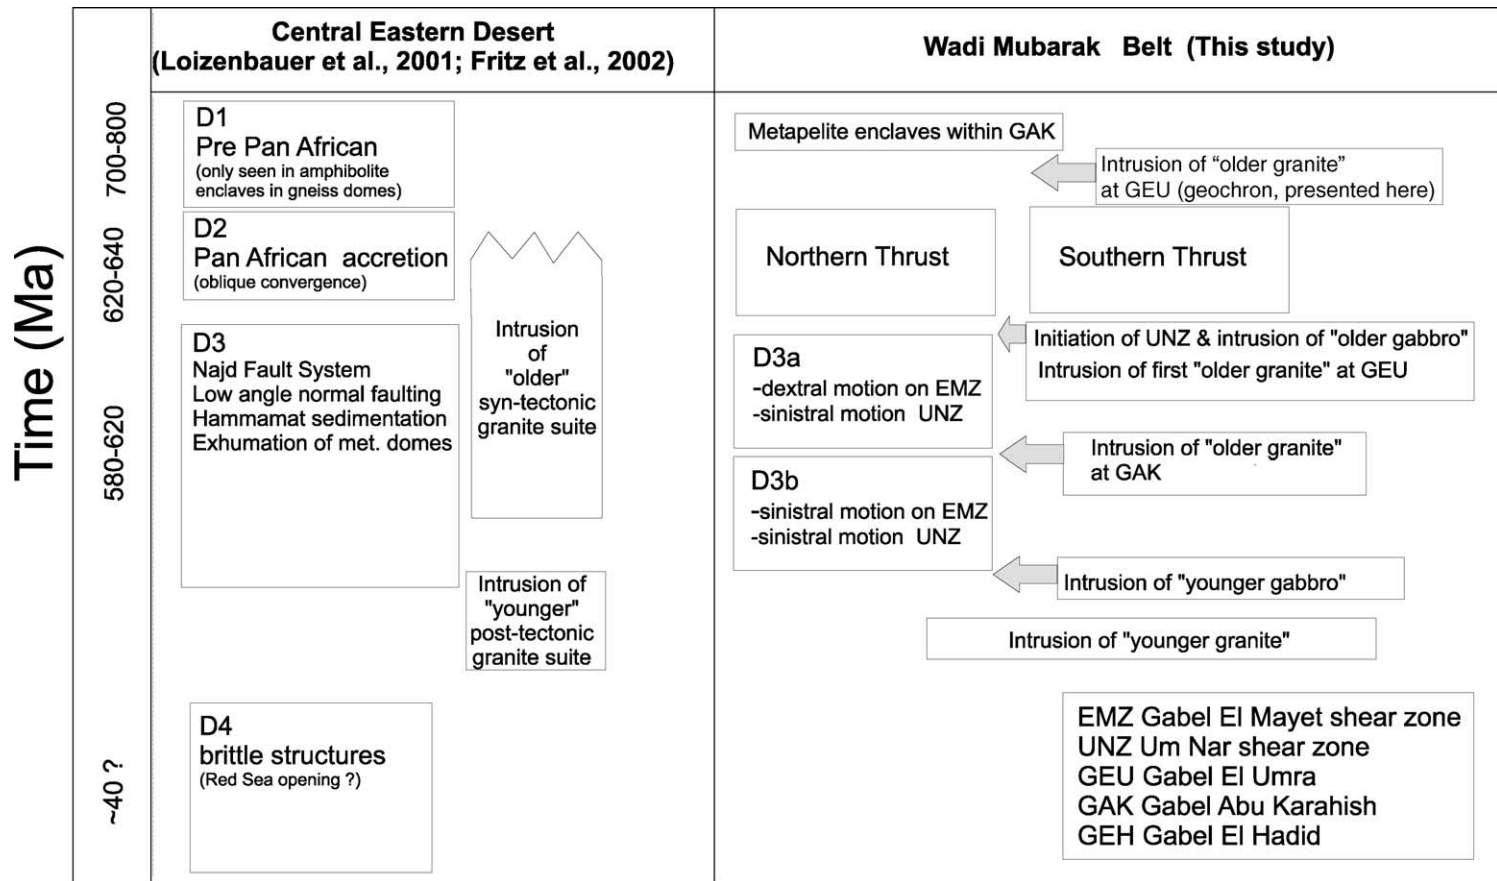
Time (Ma)

700-800

620-640

580-620

~40 ?

Central Eastern Desert (Loizenbauer et al., 2001; Fritz et al., 2002)

D1
Pre Pan African
(only seen in amphibolite enclaves in gneiss domes)

D2
Pan African accretion
(oblique convergence)

D3
Najd Fault System
Low angle normal faulting
Hammamat sedimentation
Exhumation of met. domes

Intrusion of "older" syn-tectonic granite suite

Intrusion of "younger" post-tectonic granite suite

D4
brittle structures
(Red Sea opening ?)

Wadi Mubarak Belt (This study)

Metapelite enclaves within GAK

Intrusion of “older granite” at GEU (geochron, presented here)

Northern Thrust

Southern Thrust

Initiation of UNZ & intrusion of "older gabbro"
Intrusion of first "older granite" at GEU

D3a
-dextral motion on EMZ
-sinistral motion UNZ

Intrusion of "older granite" at GAK

D3b
-sinistral motion on EMZ
-sinistral motion UNZ

Intrusion of "younger gabbro"

Intrusion of "younger granite"

EMZ Gabel El Mayet shear zone
UNZ Um Nar shear zone
GEU Gabel El Umra
GAK Gabel Abu Karahish
GEH Gabel El Hadid